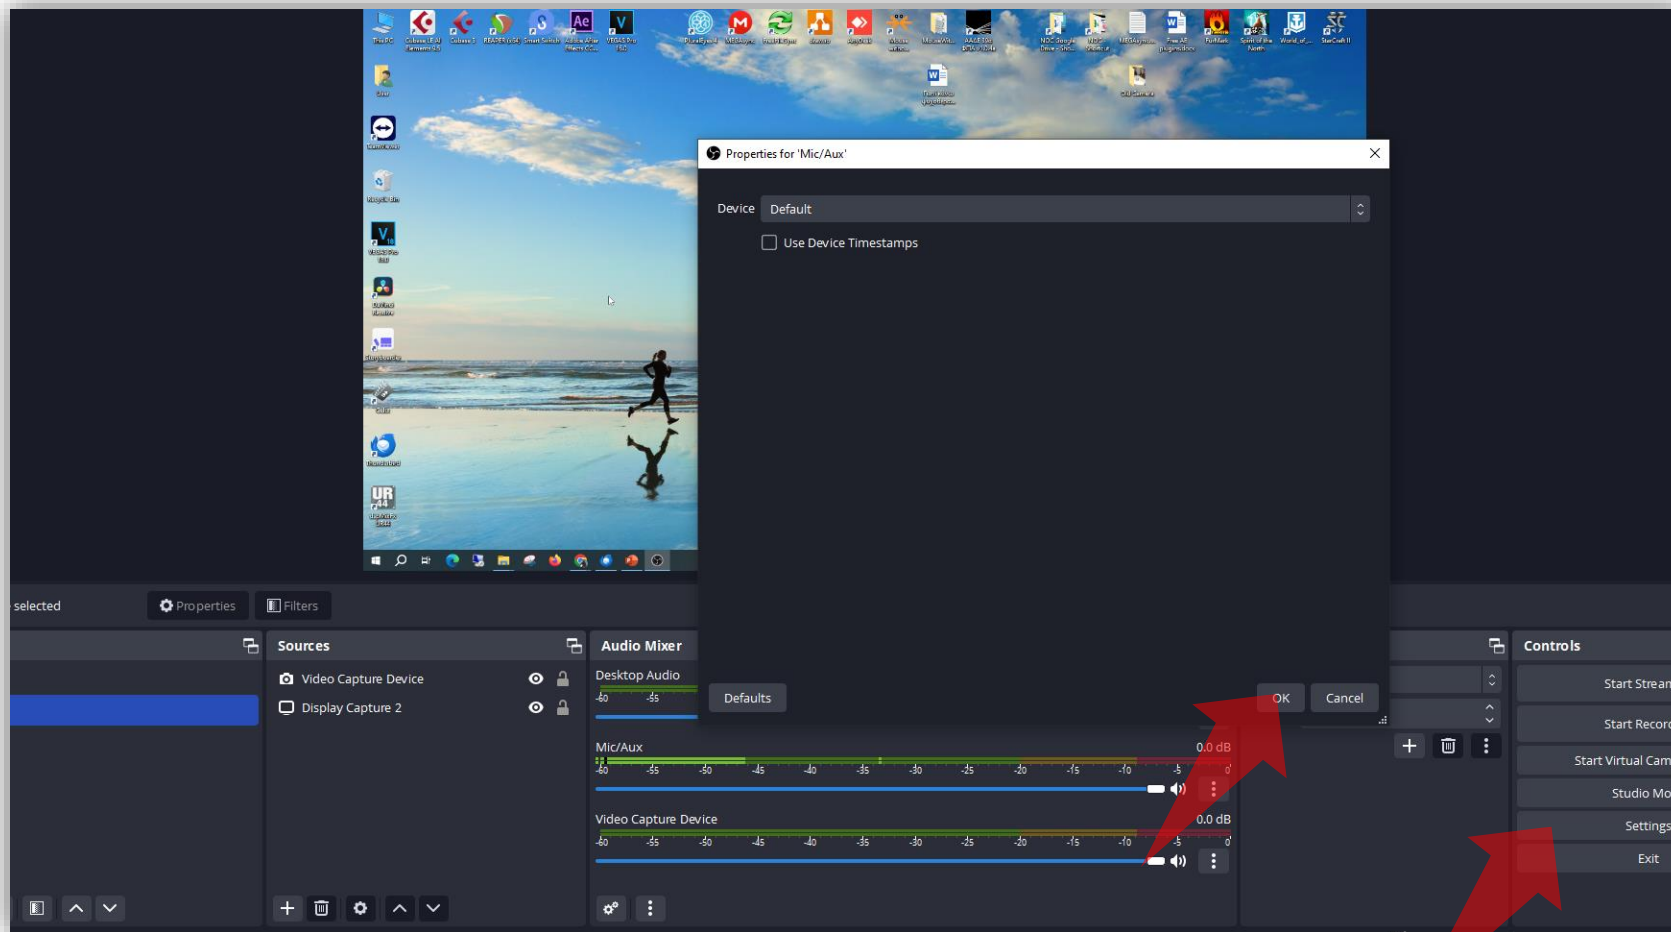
Properties for 'Mic/Aux'

Device Default

Use Device Timestamps

Defaults

OK

Cancel

selected

Properties

Filters

Sources

Video Capture Device

Display Capture 2

Audio Mixer

Desktop Audio

-60 -55

Mic/Aux

0.0 dB

-60 -55 -50 -45 -40 -35 -30 -25 -20 -15 -10 -5 0

Video Capture Device

0.0 dB

-60 -55 -50 -45 -40 -35 -30 -25 -20 -15 -10 -5 0

Controls

Start Strea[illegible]

Start Recor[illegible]

Start Virtual Cam

Studio Mo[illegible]

Settings

Exit